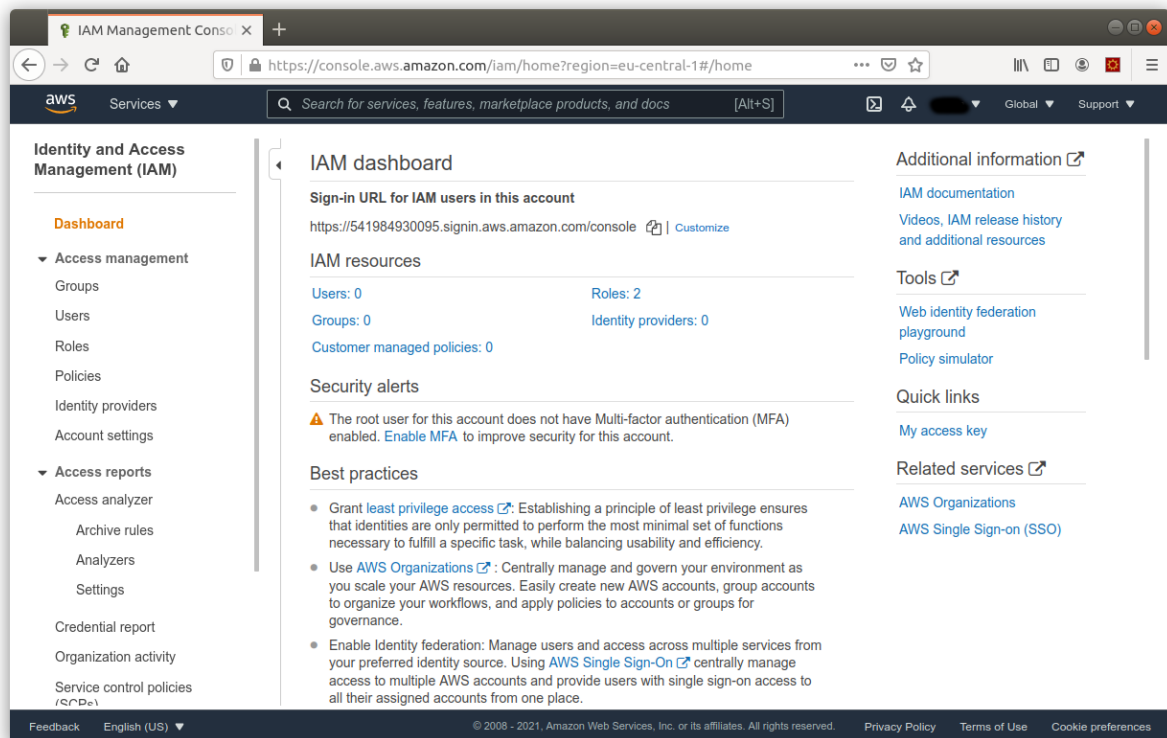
IAM Management Consol ×

https://console.aws.amazon.com/iam/home?region=eu-central-1#/home

aws Services ▼ Search for services, features, marketplace products, and docs [Alt+S] Global ▼ Support ▼

Identity and Access Management (IAM)

Dashboard

▼ Access management
Groups
Users
Roles
Policies
Identity providers
Account settings

▼ Access reports
Access analyzer
Archive rules
Analyzers
Settings
Credential report
Organization activity
Service control policies (SCPs)

IAM dashboard

Sign-in URL for IAM users in this account

https://541984930095.signin.aws.amazon.com/console | Customize

IAM resources

Users: 0
Roles: 2
Groups: 0
Identity providers: 0
Customer managed policies: 0

Security alerts

The root user for this account does not have Multi-factor authentication (MFA) enabled. Enable MFA to improve security for this account.

Best practices

• Grant least privilege access: Establishing a principle of least privilege ensures that identities are only permitted to perform the most minimal set of functions necessary to fulfill a specific task, while balancing usability and efficiency.

• Use AWS Organizations : Centrally manage and govern your environment as you scale your AWS resources. Easily create new AWS accounts, group accounts to organize your workflows, and apply policies to accounts or groups for governance.

• Enable Identity federation: Manage users and access across multiple services from your preferred identity source. Using AWS Single Sign-On centrally manage access to multiple AWS accounts and provide users with single sign-on access to all their assigned accounts from one place.

Additional information

IAM documentation
Videos, IAM release history and additional resources

Tools

Web identity federation playground
Policy simulator

Quick links

My access key

Related services

AWS Organizations
AWS Single Sign-on (SSO)

Feedback English (US) ▼ © 2008 - 2021, Amazon Web Services, Inc. or its affiliates. All rights reserved. Privacy Policy Terms of Use Cookie preferences